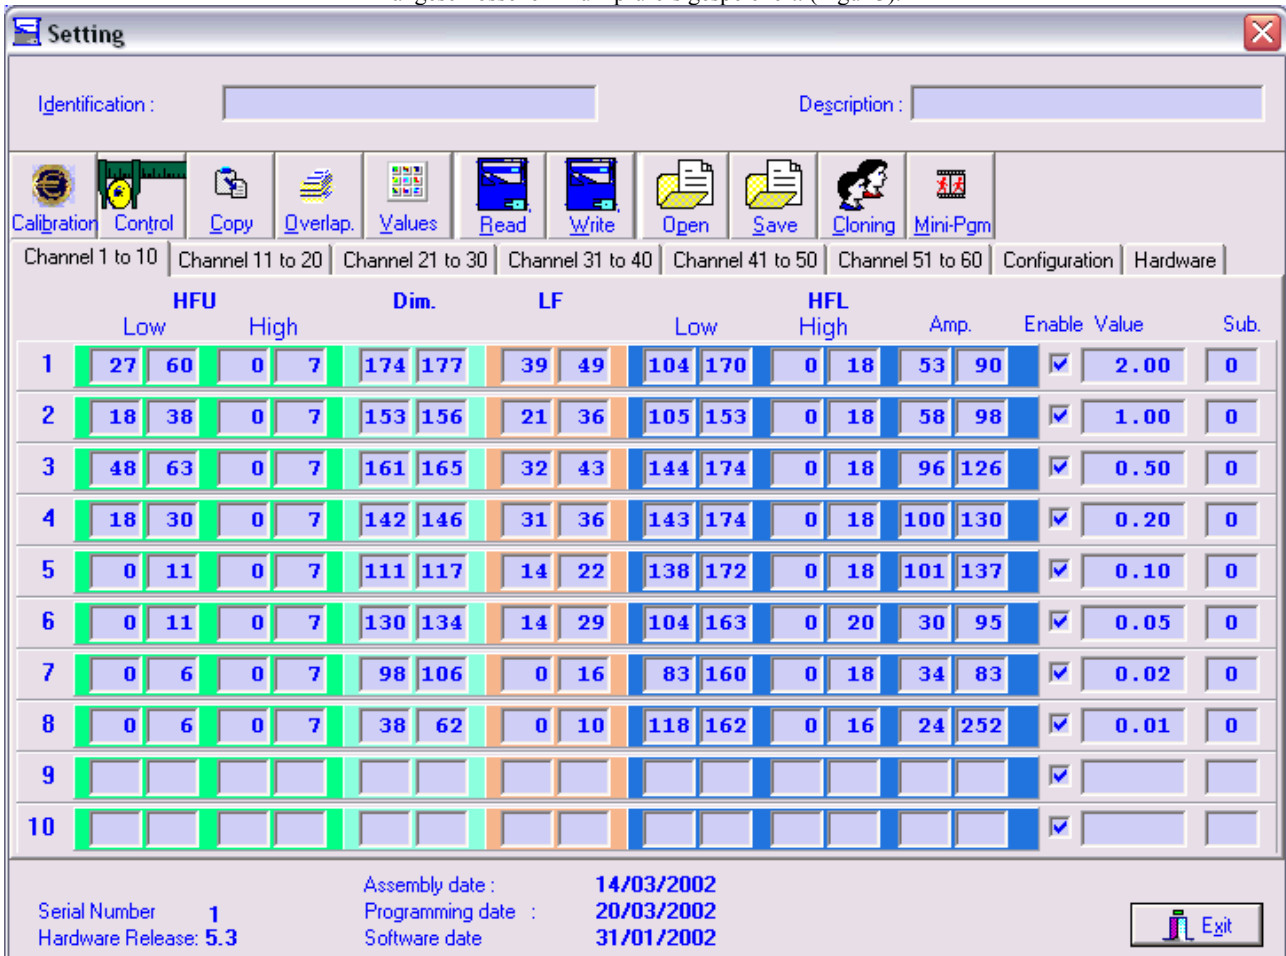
Setting

Identification :

Description :

Calibration Control Copy Overlap. Values Read Write Open Save Cloning Mini-Pgm

Channel 1 to 10 | Channel 11 to 20 | Channel 21 to 30 | Channel 31 to 40 | Channel 41 to 50 | Channel 51 to 60 | Configuration | Hardware

| | HFU Low | | HFU High | | Dim. | | LF | | HFL Low | | HFL High | | Amp. | | Enable | Value | Sub. |
|---|---|---|---|---|---|---|---|---|---|---|---|---|---|---|---|---|---|
| 1 | 27 | 60 | 0 | 7 | 174 | 177 | 39 | 49 | 104 | 170 | 0 | 18 | 53 | 90 | ☑ | 2.00 | 0 |
| 2 | 18 | 38 | 0 | 7 | 153 | 156 | 21 | 36 | 105 | 153 | 0 | 18 | 58 | 98 | ☑ | 1.00 | 0 |
| 3 | 48 | 63 | 0 | 7 | 161 | 165 | 32 | 43 | 144 | 174 | 0 | 18 | 96 | 126 | ☑ | 0.50 | 0 |
| 4 | 18 | 30 | 0 | 7 | 142 | 146 | 31 | 36 | 143 | 174 | 0 | 18 | 100 | 130 | ☑ | 0.20 | 0 |
| 5 | 0 | 11 | 0 | 7 | 111 | 117 | 14 | 22 | 138 | 172 | 0 | 18 | 101 | 137 | ☑ | 0.10 | 0 |
| 6 | 0 | 11 | 0 | 7 | 130 | 134 | 14 | 29 | 104 | 163 | 0 | 20 | 30 | 95 | ☑ | 0.05 | 0 |
| 7 | 0 | 6 | 0 | 7 | 98 | 106 | 0 | 16 | 83 | 160 | 0 | 18 | 34 | 83 | ☑ | 0.02 | 0 |
| 8 | 0 | 6 | 0 | 7 | 38 | 62 | 0 | 10 | 118 | 162 | 0 | 16 | 24 | 252 | ☑ | 0.01 | 0 |
| 9 | | | | | | | | | | | | | | | ☑ | | |
| 10 | | | | | | | | | | | | | | | ☑ | | |

Serial Number 1
Hardware Release: 5.3

Assembly date : 14/03/2002
Programming date : 20/03/2002
Software date 31/01/2002

Exit